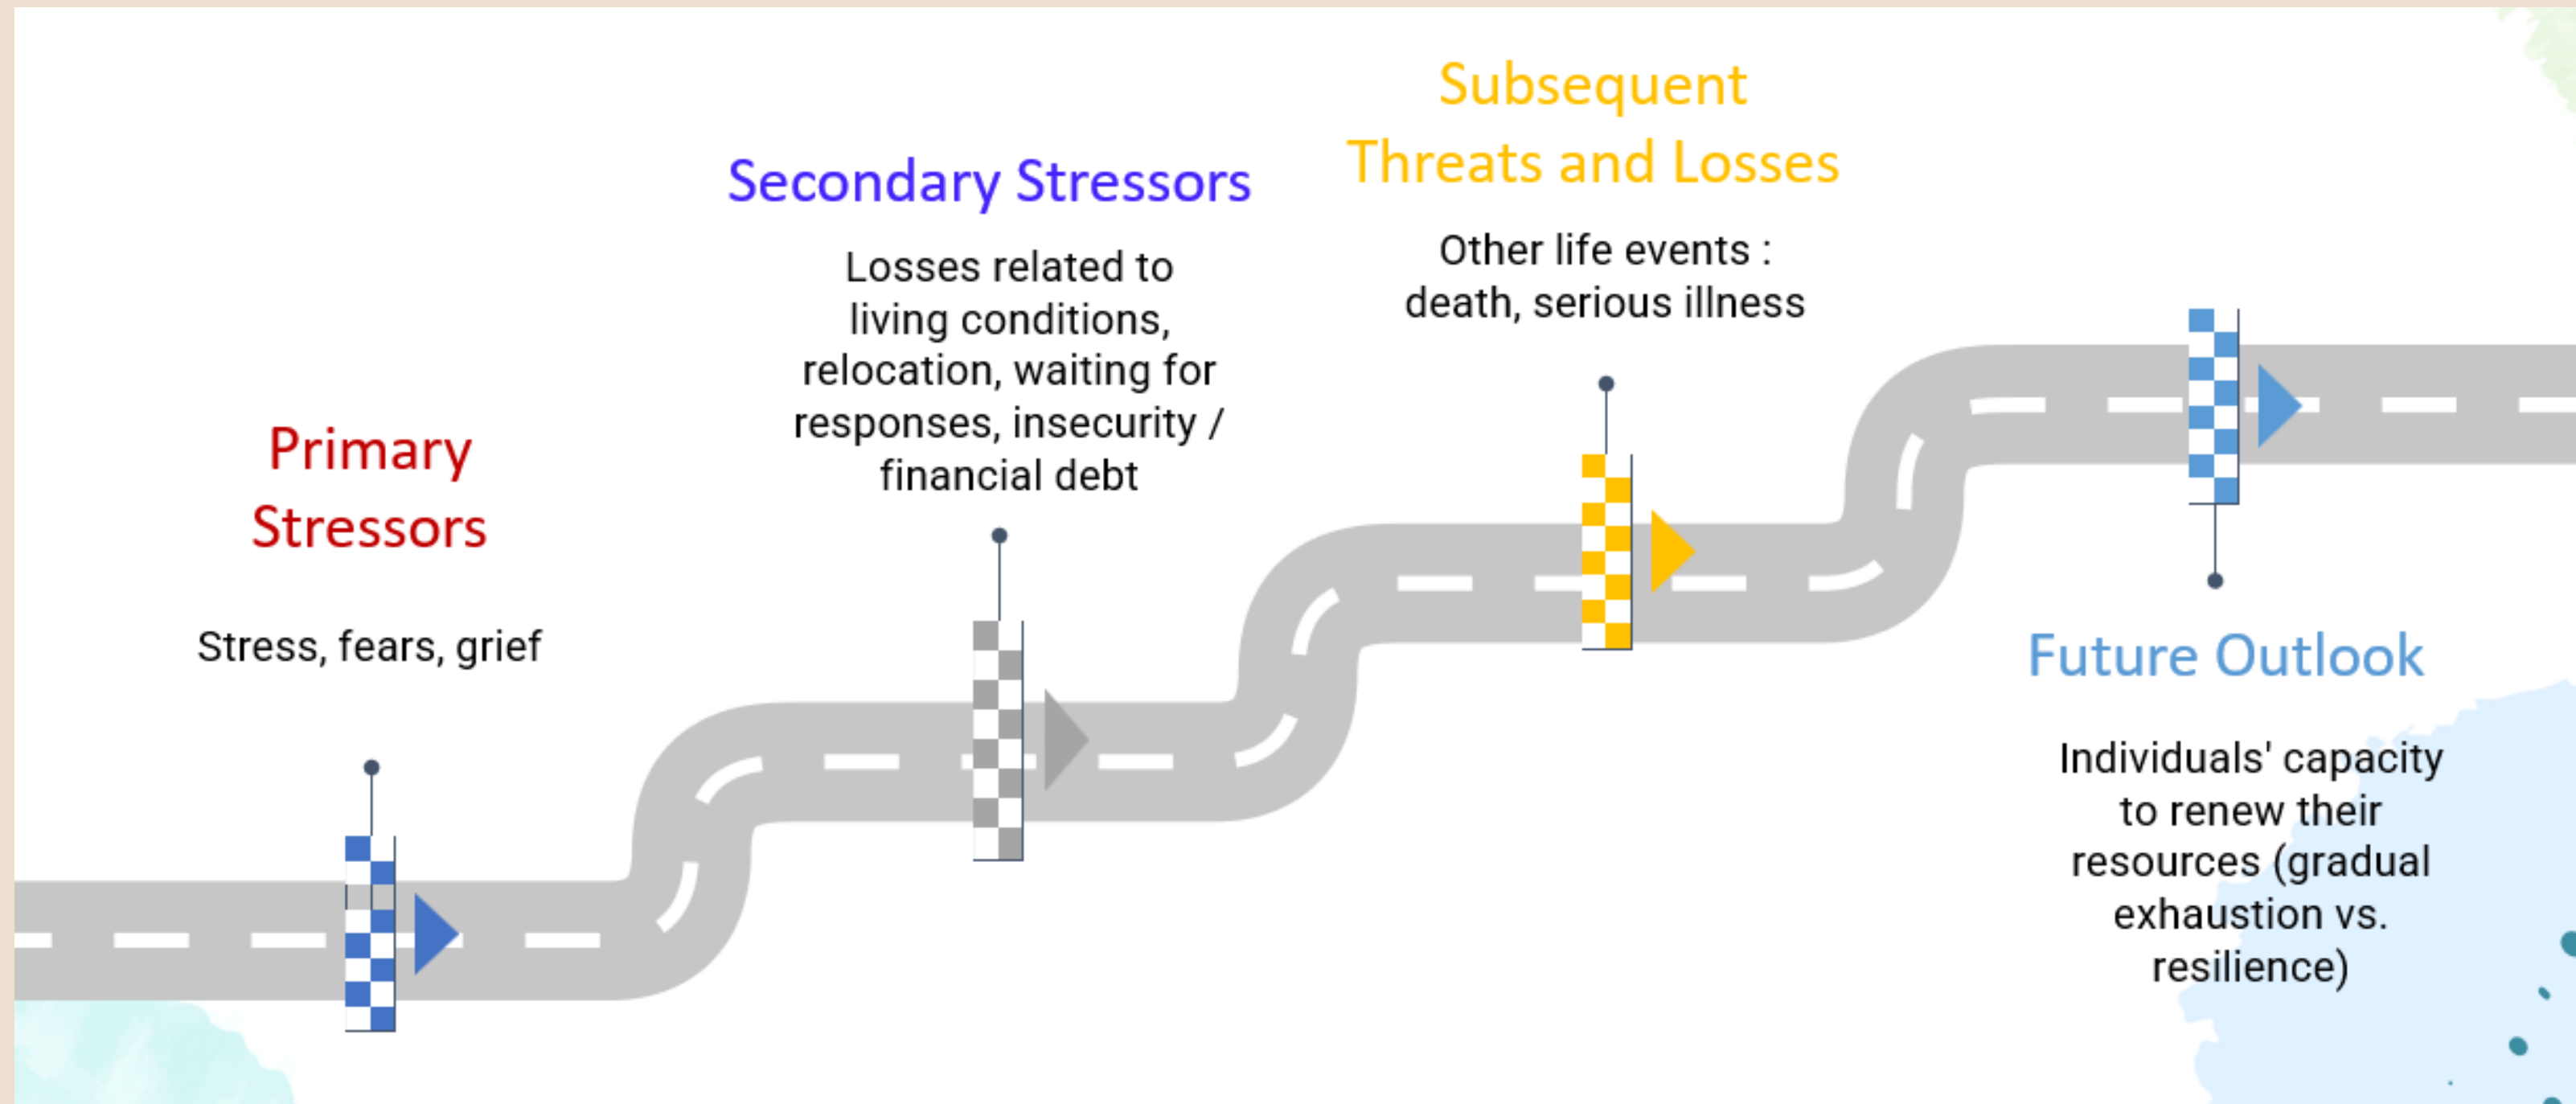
Primary Stressors

Stress, fears, grief

Secondary Stressors

Losses related to living conditions, relocation, waiting for responses, insecurity / financial debt

Subsequent Threats and Losses

Other life events : death, serious illness

Future Outlook

Individuals' capacity to renew their resources (gradual exhaustion vs. resilience)